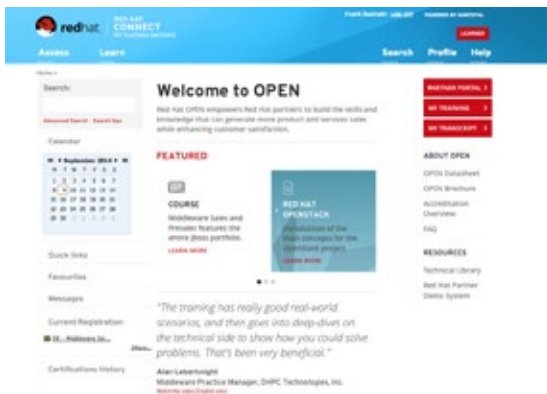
redhat

RED HAT CONNECT for business partners

Frank Reichelt | Log out | POWERED BY SABA

LEARNER

Assess Learn

Search Profile Help

Home >

Search:

Advanced Search | Search tips

Calendar

September 2014

| S | M | T | W | T | F | S |
|---|---|---|---|---|---|---|
| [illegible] | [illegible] | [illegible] | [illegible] | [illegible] | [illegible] | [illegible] |

Quick links

Favourites

Messages

Current Registration

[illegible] Middleware Sa...

Certifications History

Welcome to OPEN

Red Hat OPEN empowers Red Hat partners to build the skills and knowledge that can generate more product and services sales while enhancing customer satisfaction.

FEATURED

COURSE

Middleware Sales and Presales features the entire JBoss portfolio.

LEARN MORE

RED HAT OPENSTACK

Introduction of the main concepts for the OpenStack project.

LEARN MORE

"The training has really good real-world scenarios, and then goes into deep-dives on the technical side to show how you could solve problems. That's been very beneficial."

Alan Lebertnight
Middleware Practice Manager, DHPC Technologies, Inc.
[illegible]

PARTNER PORTAL >

MY TRAINING >

MY TRANSCRIPT >

ABOUT OPEN

OPEN Datasheet

OPEN Brochure

Accreditation Overview

FAQ

RESOURCES

Technical Library

Red Hat Partner Demo System